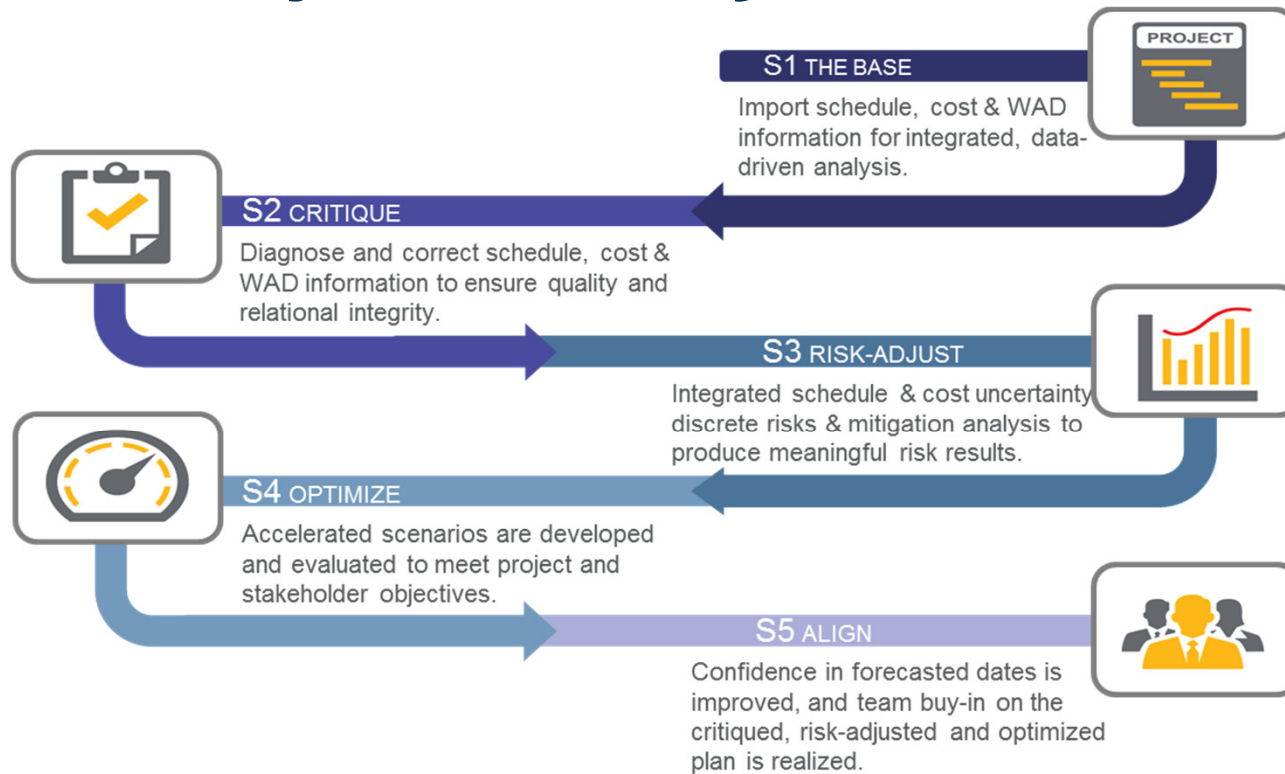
PROJECT

S1 THE BASE

Import schedule, cost & WAD information for integrated, data-driven analysis.

S2 CRITIQUE

Diagnose and correct schedule, cost & WAD information to ensure quality and relational integrity.

S3 RISK-ADJUST

Integrated schedule & cost uncertainty discrete risks & mitigation analysis to produce meaningful risk results.

S4 OPTIMIZE

Accelerated scenarios are developed and evaluated to meet project and stakeholder objectives.

S5 ALIGN

Confidence in forecasted dates is improved, and team buy-in on the critiqued, risk-adjusted and optimized plan is realized.